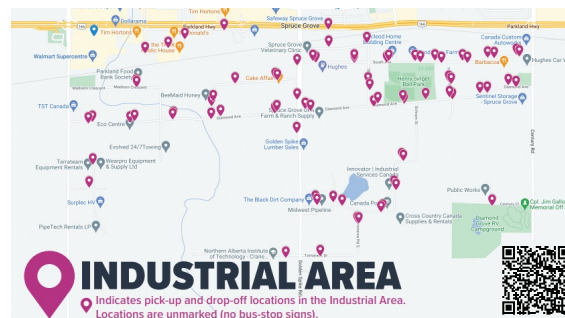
Tim Hortons
Dollarama
Safeway Spruce Grove
Parkland Hwy
Spruce Grove
Parkland Hwy
Tim Hortons
Canada Custom Autoworks
Walmart Supercentre
Spruce Grove Veterinary Clinic
Lloyd Home Building Centre
Barbacoa
Hughes Car Wash
Parkland Food Bank Society
Hughes
Henry Singer Ball Park
Cake Affair
Sentinel Storage Spruce Grove
TST Canada
BeeMaid Honey
Spruce Grove Farm & Ranch Supply
Eco Centre
Evolved 24/7Towing
Golden Spike Lumber Sales
Terratearm Equipment Rentals
Weanpro Equipment & Supply Ltd
Innovator Industrial Services Canada
Public Works
Cpl. Jim Bal Memorial Off
Surplus HV
The Black Dirt Company
Midwest Pipeline
Canada Post
Diamond Grove RV Campground
Cross Country Canada Supplies & Rentals
PipeTech Rentals LP
Northern Alberta Institute of Technology - Crain...
INDUSTRIAL AREA
Indicates pick-up and drop-off locations in the Industrial Area. Locations are unmarked (no bus-stop signs).